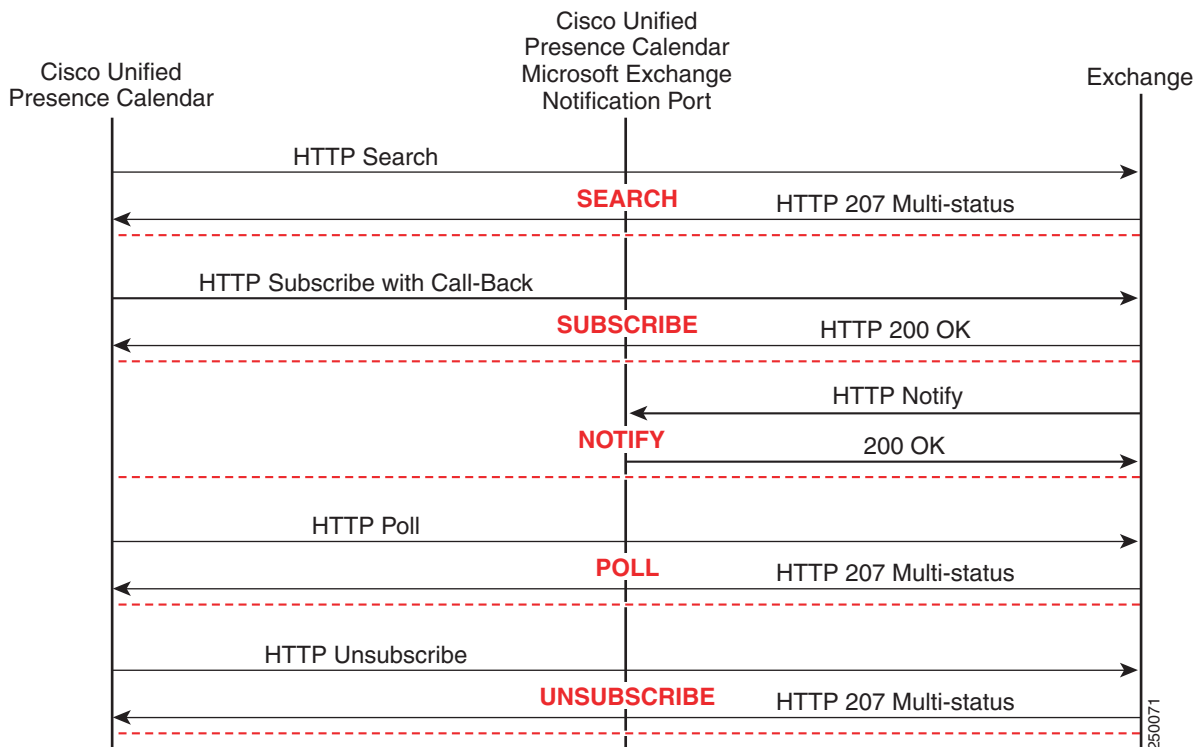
Cisco Unified Presence Calendar

Cisco Unified Presence Calendar Microsoft Exchange Notification Port

Exchange

HTTP Search

SEARCH

HTTP 207 Multi-status

HTTP Subscribe with Call-Back

SUBSCRIBE

HTTP 200 OK

HTTP Notify

NOTIFY

200 OK

HTTP Poll

POLL

HTTP 207 Multi-status

HTTP Unsubscribe

UNSUBSCRIBE

HTTP 207 Multi-status

250071